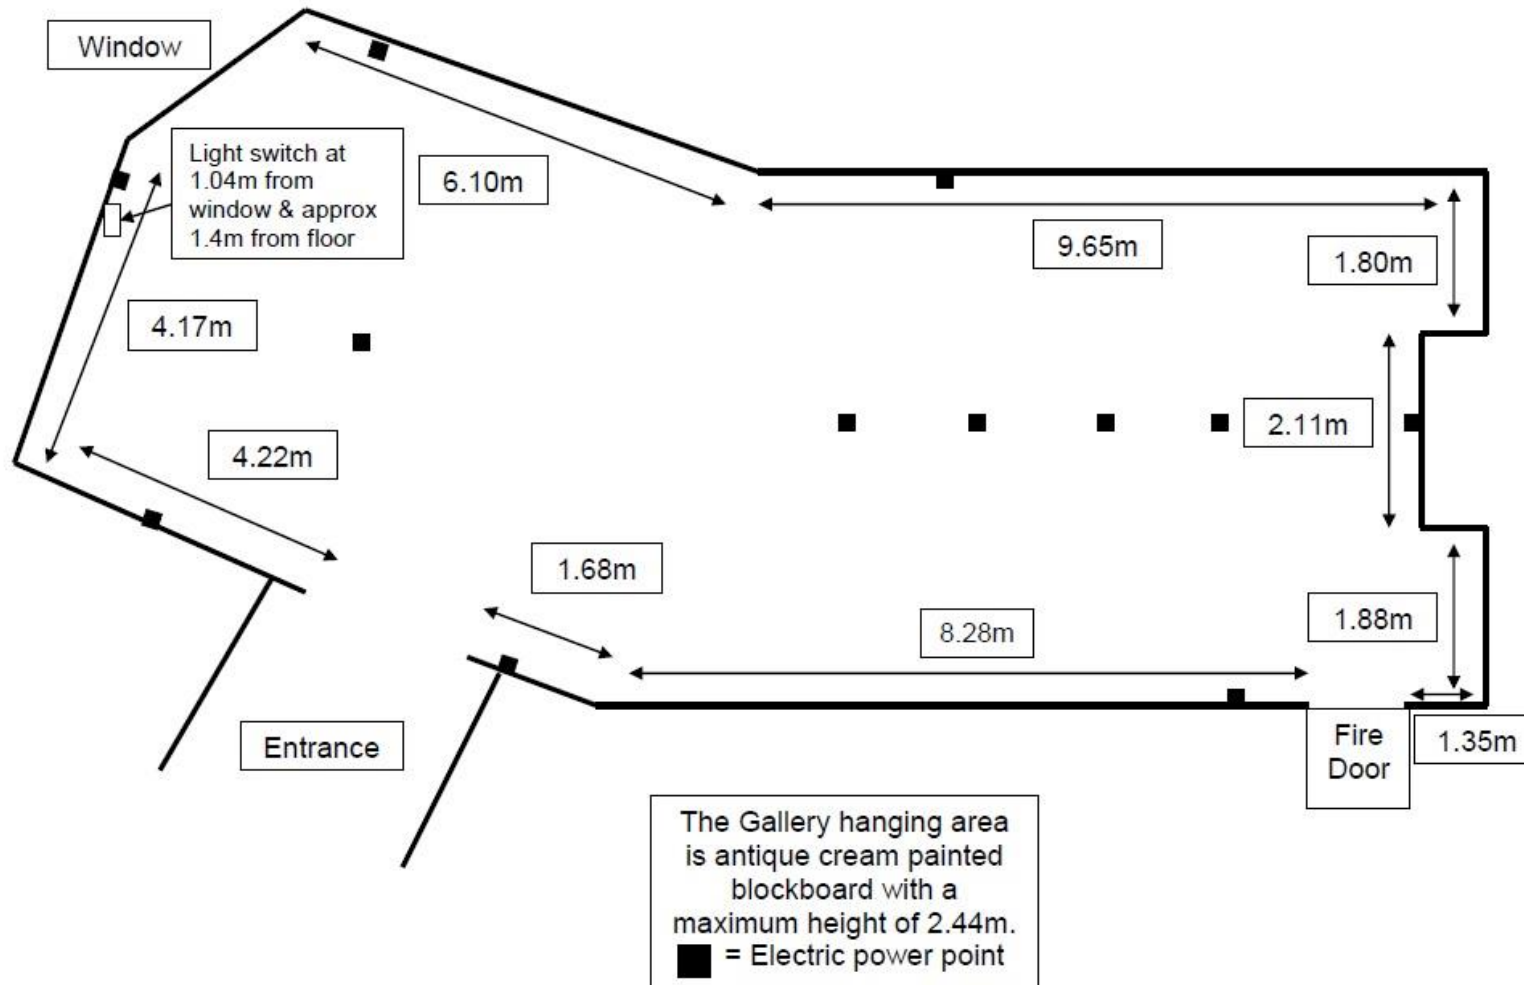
Window

Light switch at 1.04m from window & approx 1.4m from floor

6.10m

9.65m

1.80m

4.17m

2.11m

4.22m

1.68m

8.28m

1.88m

Entrance

Fire Door

1.35m

The Gallery hanging area is antique cream painted blockboard with a maximum height of 2.44m.
■ = Electric power point